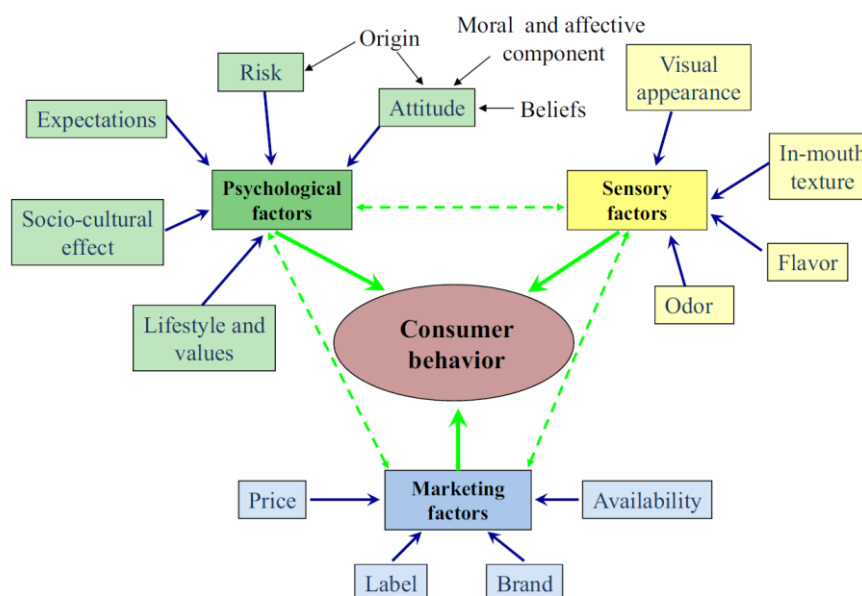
Origin

Moral and affective component

Risk

Attitude

Beliefs

Visual appearance

Expectations

Psychological factors

Sensory factors

In-mouth texture

Socio-cultural effect

Flavor

Odor

Lifestyle and values

Consumer behavior

Price

Marketing factors

Availability

Label

Brand